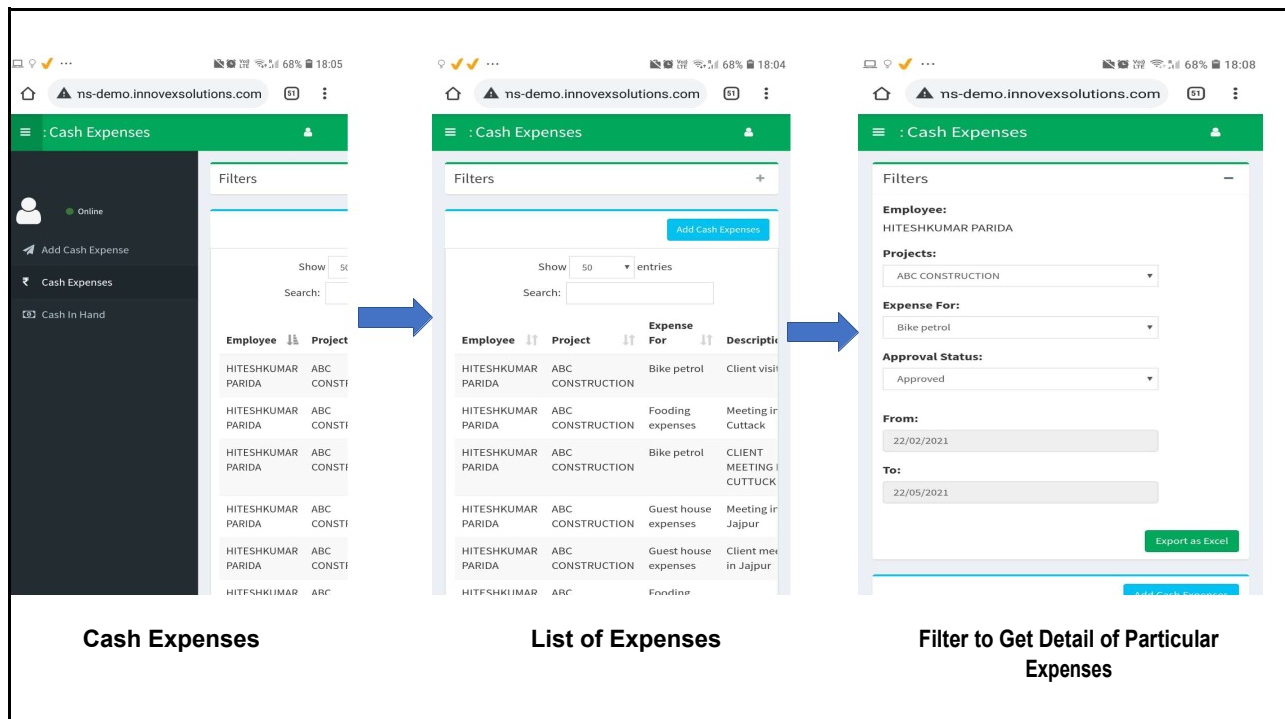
68% 18:05

ns-demo.innovexsolutions.com 51

: Cash Expenses

Filters

Online

Add Cash Expense

Cash Expenses

Cash In Hand

Show 50

Search:

| Employee | Project |
|---|---|
| HITESHKUMAR PARIDA | ABC CONSTI |
| HITESHKUMAR PARIDA | ABC CONSTI |
| HITESHKUMAR PARIDA | ABC CONSTI |
| HITESHKUMAR PARIDA | ABC CONSTI |
| HITESHKUMAR PARIDA | ABC CONSTI |
| HITESHKUMAR | ABC |

68% 18:04

ns-demo.innovexsolutions.com 51

: Cash Expenses

Filters +

Add Cash Expenses

Show 50 entries

Search:

| Employee | Project | Expense For | Descriptio |
|---|---|---|---|
| HITESHKUMAR PARIDA | ABC CONSTRUCTION | Bike petrol | Client visit |
| HITESHKUMAR PARIDA | ABC CONSTRUCTION | Fooding expenses | Meeting in Cuttack |
| HITESHKUMAR PARIDA | ABC CONSTRUCTION | Bike petrol | CLIENT MEETING CUTTACK |
| HITESHKUMAR PARIDA | ABC CONSTRUCTION | Guest house expenses | Meeting in Jajpur |
| HITESHKUMAR PARIDA | ABC CONSTRUCTION | Guest house expenses | Client mee in Jajpur |
| HITESHKUMAR | ABC | Fooding | |

68% 18:08

ns-demo.innovexsolutions.com 51

: Cash Expenses

Filters −

Employee:
HITESHKUMAR PARIDA

Projects:
ABC CONSTRUCTION

Expense For:
Bike petrol

Approval Status:
Approved

From:
22/02/2021

To:
22/05/2021

Export as Excel

Add Cash Expenses

Cash Expenses

List of Expenses

Filter to Get Detail of Particular Expenses